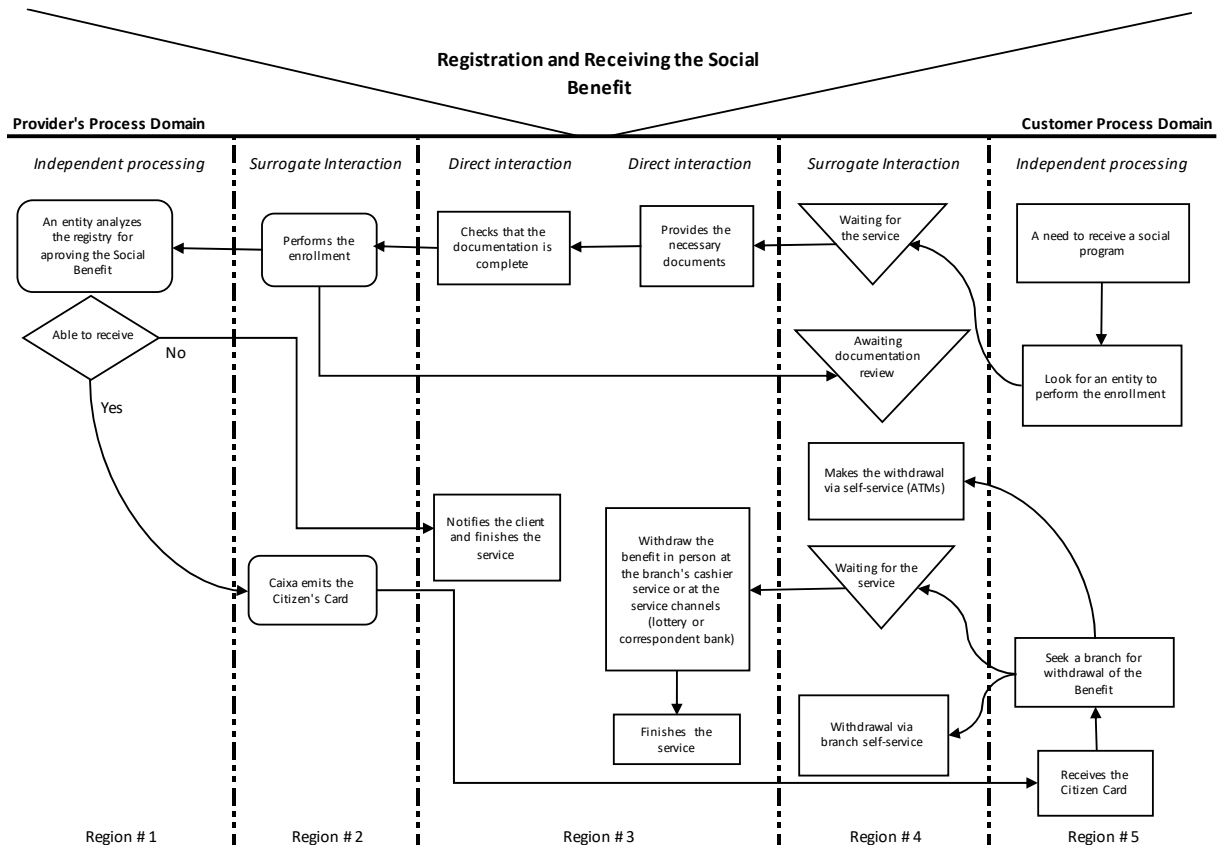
Registration and Receiving the Social Benefit

Provider's Process Domain

Customer Process Domain

Independent processing

Surrogate Interaction

Direct interaction

Direct interaction

Surrogate Interaction

Independent processing

An entity analyzes the registry for aproving the Social Benefit

Performs the enrollment

Checks that the documentation is complete

Provides the necessary documents

Waiting for the service

A need to receive a social program

Able to receive

No

Yes

Awaiting documentation review

Look for an entity to perform the enrollment

Makes the withdrawal via self-service (ATMs)

Notifies the client and finishes the service

Withdraw the benefit in person at the branch's cashier service or at the service channels (lottery or correspondent bank)

Waiting for the service

Caixa emits the Citizen's Card

Seek a branch for withdrawal of the Benefit

Withdrawal via branch self-service

Finishes the service

Receives the Citizen Card

Region # 1

Region # 2

Region # 3

Region # 4

Region # 5